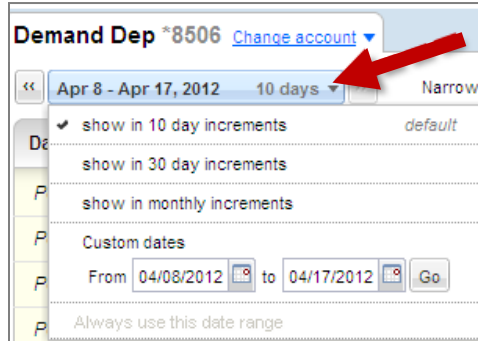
Demand Dep *8506 Change account ▾

« Apr 8 - Apr 17, 2012 10 days ▾ Narrow

Da

✔ show in 10 day increments default

show in 30 day increments

show in monthly increments

Custom dates

From 04/08/2012 to 04/17/2012 Go

Always use this date range

P
P
P
P
P